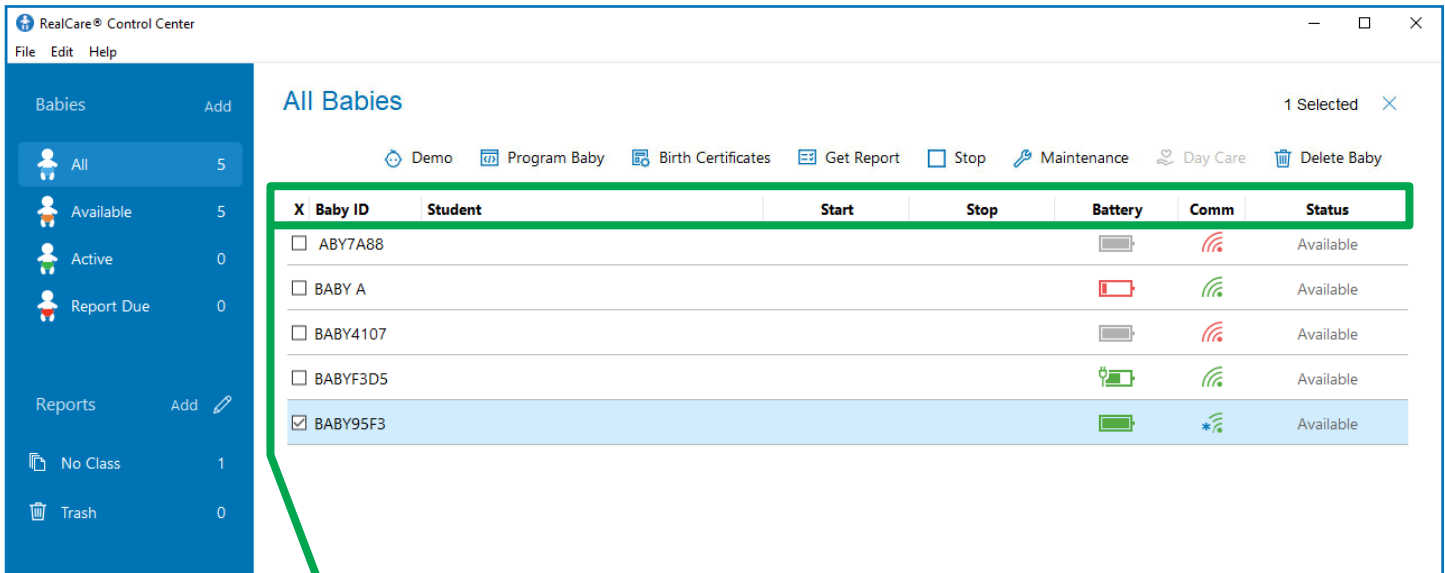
RealCare® Control Center

File Edit Help

Babies Add

All 5

Available 5

Active 0

Report Due 0

Reports Add

No Class 1

Trash 0

All Babies

1 Selected

Demo Program Baby Birth Certificates Get Report Stop Maintenance Day Care Delete Baby

| X | Baby ID | Student | Start | Stop | Battery | Comm | Status |
|---|---|---|---|---|---|---|---|
| ☐ | ABY7A88 | | | | | | Available |
| ☐ | BABY A | | | | | | Available |
| ☐ | BABY4107 | | | | | | Available |
| ☐ | BABYF3D5 | | | | | | Available |
| ☑ | BABY95F3 | | | | | | Available |